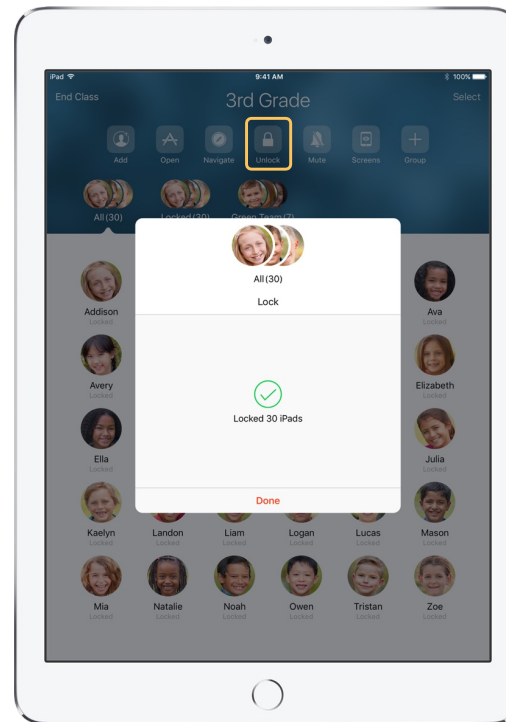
iPad
9:41 AM
100%
End Class
3rd Grade
Select
Add
Open
Navigate
Unlock
Mute
Screens
Group
All (30)
Locked (30)
Green Team (7)

All (30)
Lock

Locked 30 iPads

Done

Addison
Locked
Ava
Locked
Avery
Locked
Elizabeth
Locked
Ella
Locked
Julia
Locked
Kaelyn
Locked
Landon
Locked
Liam
Locked
Logan
Locked
Lucas
Locked
Mason
Locked
Mia
Locked
Natalie
Locked
Noah
Locked
Owen
Locked
Tristan
Locked
Zoe
Locked